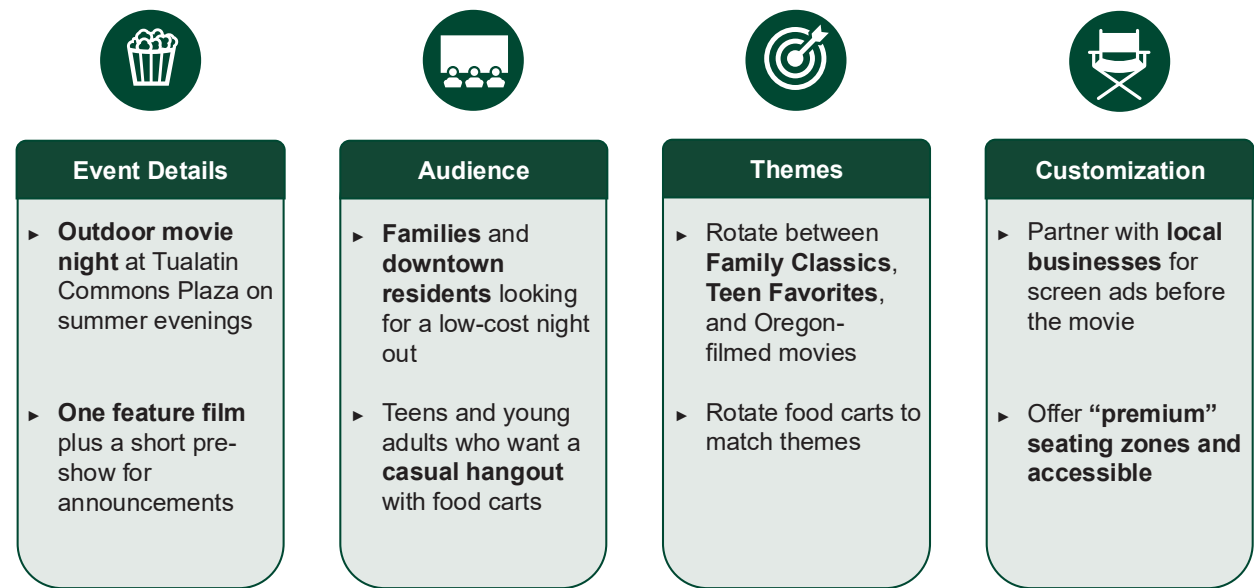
Event Details

► Outdoor movie night at Tualatin Commons Plaza on summer evenings

► One feature film plus a short pre-show for announcements

Audience

► Families and downtown residents looking for a low-cost night out

► Teens and young adults who want a casual hangout with food carts

Themes

► Rotate between Family Classics, Teen Favorites, and Oregon-filmed movies

► Rotate food carts to match themes

Customization

► Partner with local businesses for screen ads before the movie

► Offer "premium" seating zones and accessible